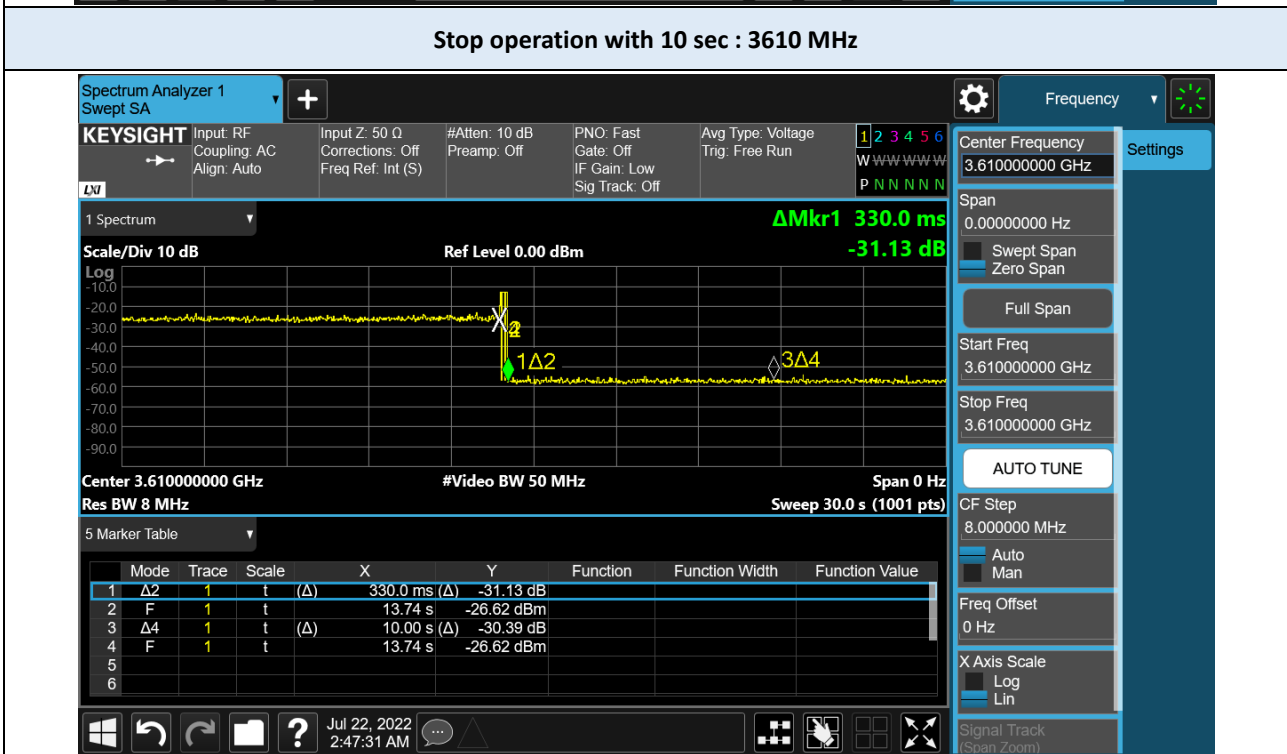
Stop operation with 10 sec : 3610 MHz

Spectrum Analyzer 1
Swept SA

Frequency

KEYSIGHT
Input: RF
Coupling: AC
Align: Auto

Input Z: 50 Ω
Corrections: Off
Freq Ref: Int (S)

#Atten: 10 dB
Preamp: Off

PNO: Fast
Gate: Off
IF Gain: Low
Sig Track: Off

Avg Type: Voltage
Trig: Free Run

1 2 3 4 5 6
W W W W W W
P N N N N N

1 Spectrum

ΔMkr1 330.0 ms
-31.13 dB

Scale/Div 10 dB
Ref Level 0.00 dBm
Log
-10.0
-20.0
-30.0
-40.0
-50.0
-60.0
-70.0
-80.0
-90.0

1Δ2
3Δ4

Center 3.610000000 GHz
#Video BW 50 MHz
Span 0 Hz
Res BW 8 MHz
Sweep 30.0 s (1001 pts)

5 Marker Table

| | Mode | Trace | Scale | X | Y | Function | Function Width | Function Value |
|---|---|---|---|---|---|---|---|---|
| 1 | Δ2 | 1 | t | (Δ) 330.0 ms | (Δ) -31.13 dB | | | |
| 2 | F | 1 | t | 13.74 s | -26.62 dBm | | | |
| 3 | Δ4 | 1 | t | (Δ) 10.00 s | (Δ) -30.39 dB | | | |
| 4 | F | 1 | t | 13.74 s | -26.62 dBm | | | |
| 5 | | | | | | | | |
| 6 | | | | | | | | |

Center Frequency
3.610000000 GHz
Settings
Span
0.00000000 Hz
Swept Span
Zero Span
Full Span
Start Freq
3.610000000 GHz
Stop Freq
3.610000000 GHz
AUTO TUNE
CF Step
8.000000 MHz
Auto
Man
Freq Offset
0 Hz
X Axis Scale
Log
Lin
Signal Track
(Span Zoom)

Jul 22, 2022
2:47:31 AM